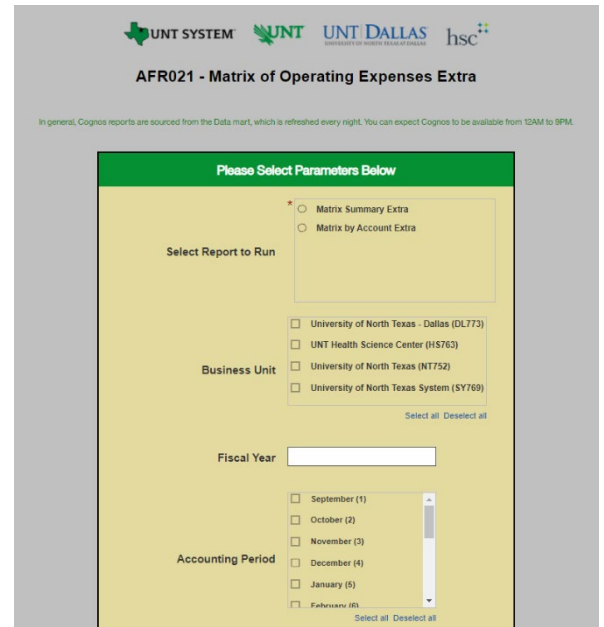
UNT SYSTEM UNT UNT DALLAS UNIVERSITY OF NORTH TEXAS AT DALLAS hsc

AFR021 - Matrix of Operating Expenses Extra

In general, Cognos reports are sourced from the Data mart, which is refreshed every night. You can expect Cognos to be available from 12AM to 9PM.

Please Select Parameters Below

Select Report to Run
*
Matrix Summary Extra
Matrix by Account Extra

Business Unit
University of North Texas - Dallas (DL773)
UNT Health Science Center (HS763)
University of North Texas (NT752)
University of North Texas System (SY769)
Select all Deselect all

Fiscal Year

Accounting Period
September (1)
October (2)
November (3)
December (4)
January (5)
February (6)
Select all Deselect all